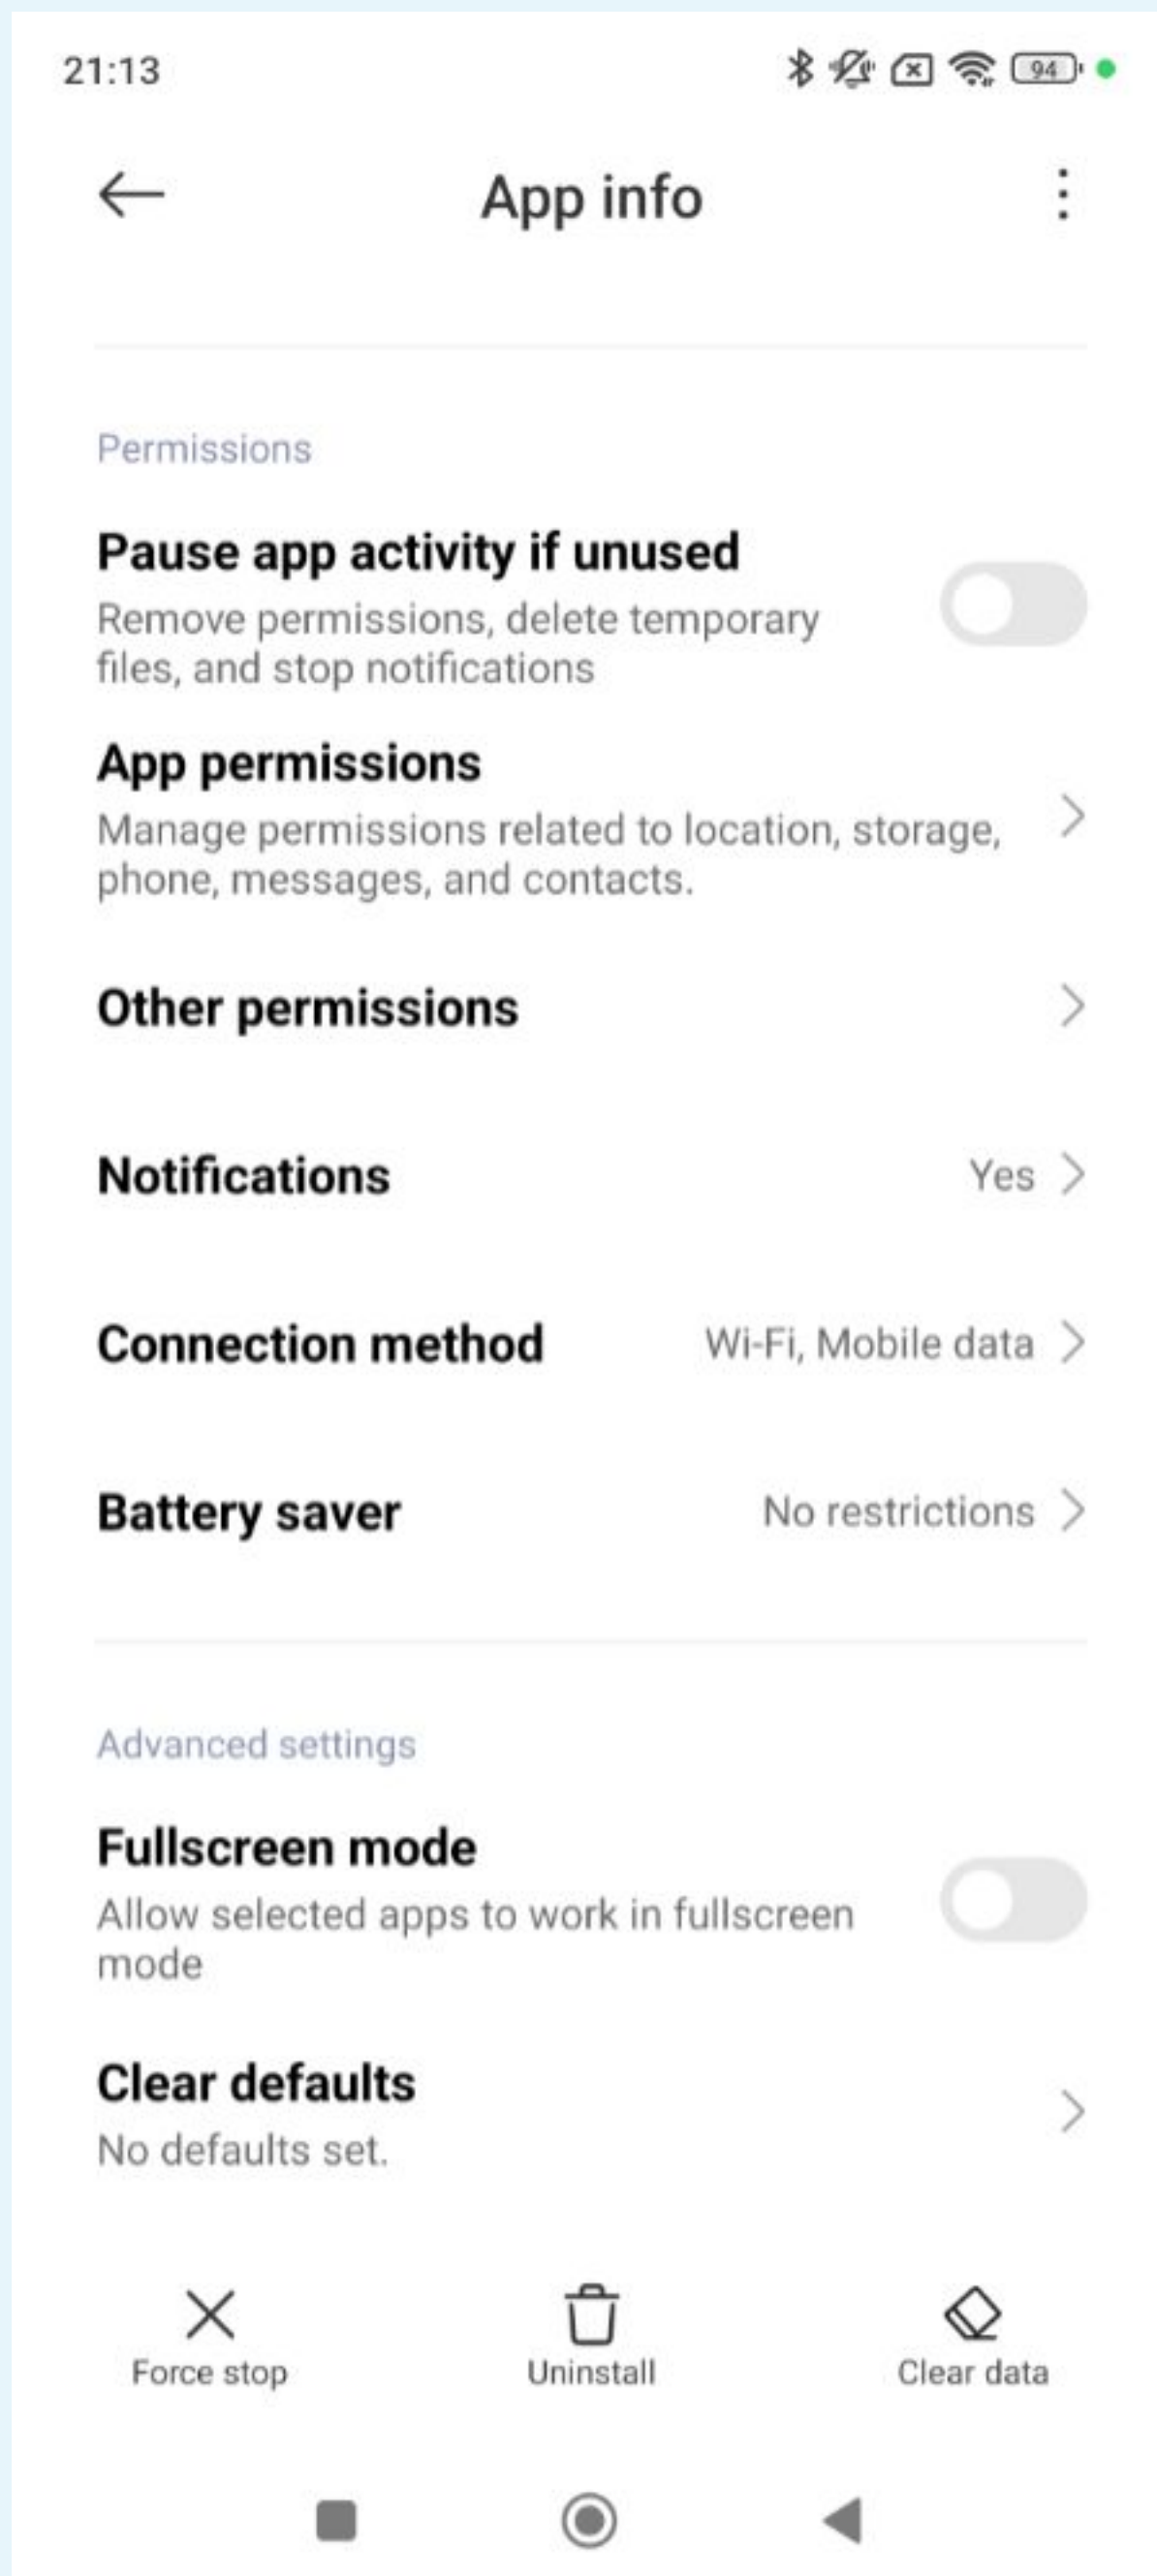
21:13

94

App info

Permissions

Pause app activity if unused
Remove permissions, delete temporary files, and stop notifications

App permissions
Manage permissions related to location, storage, phone, messages, and contacts.

Other permissions

Notifications Yes

Connection method Wi-Fi, Mobile data

Battery saver No restrictions

Advanced settings

Fullscreen mode
Allow selected apps to work in fullscreen mode

Clear defaults
No defaults set.

Force stop Uninstall Clear data